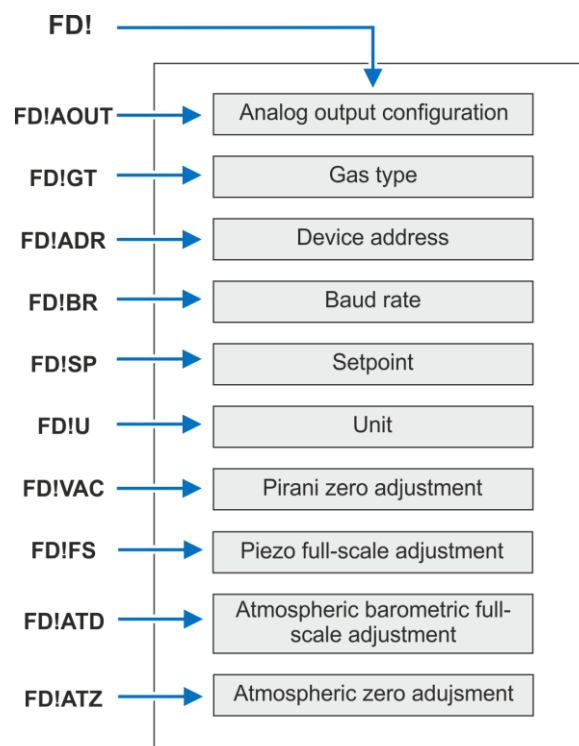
FD!

FD!AOUT
Analog output configuration

FD!GT
Gas type

FD!ADR
Device address

FD!BR
Baud rate

FD!SP
Setpoint

FD!U
Unit

FD!VAC
Pirani zero adjustment

FD!FS
Piezo full-scale adjustment

FD!ATD
Atmospheric barometric full-scale adjustment

FD!ATZ
Atmospheric zero adujsment